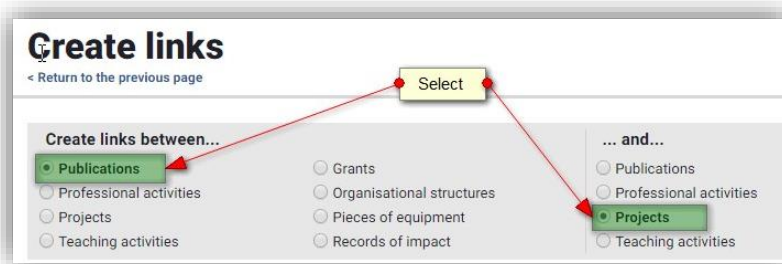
Create links
< Return to the previous page

Select

Create links between...
Publications
Professional activities
Projects
Teaching activities

Grants
Organisational structures
Pieces of equipment
Records of impact

... and...
Publications
Professional activities
Projects
Teaching activities